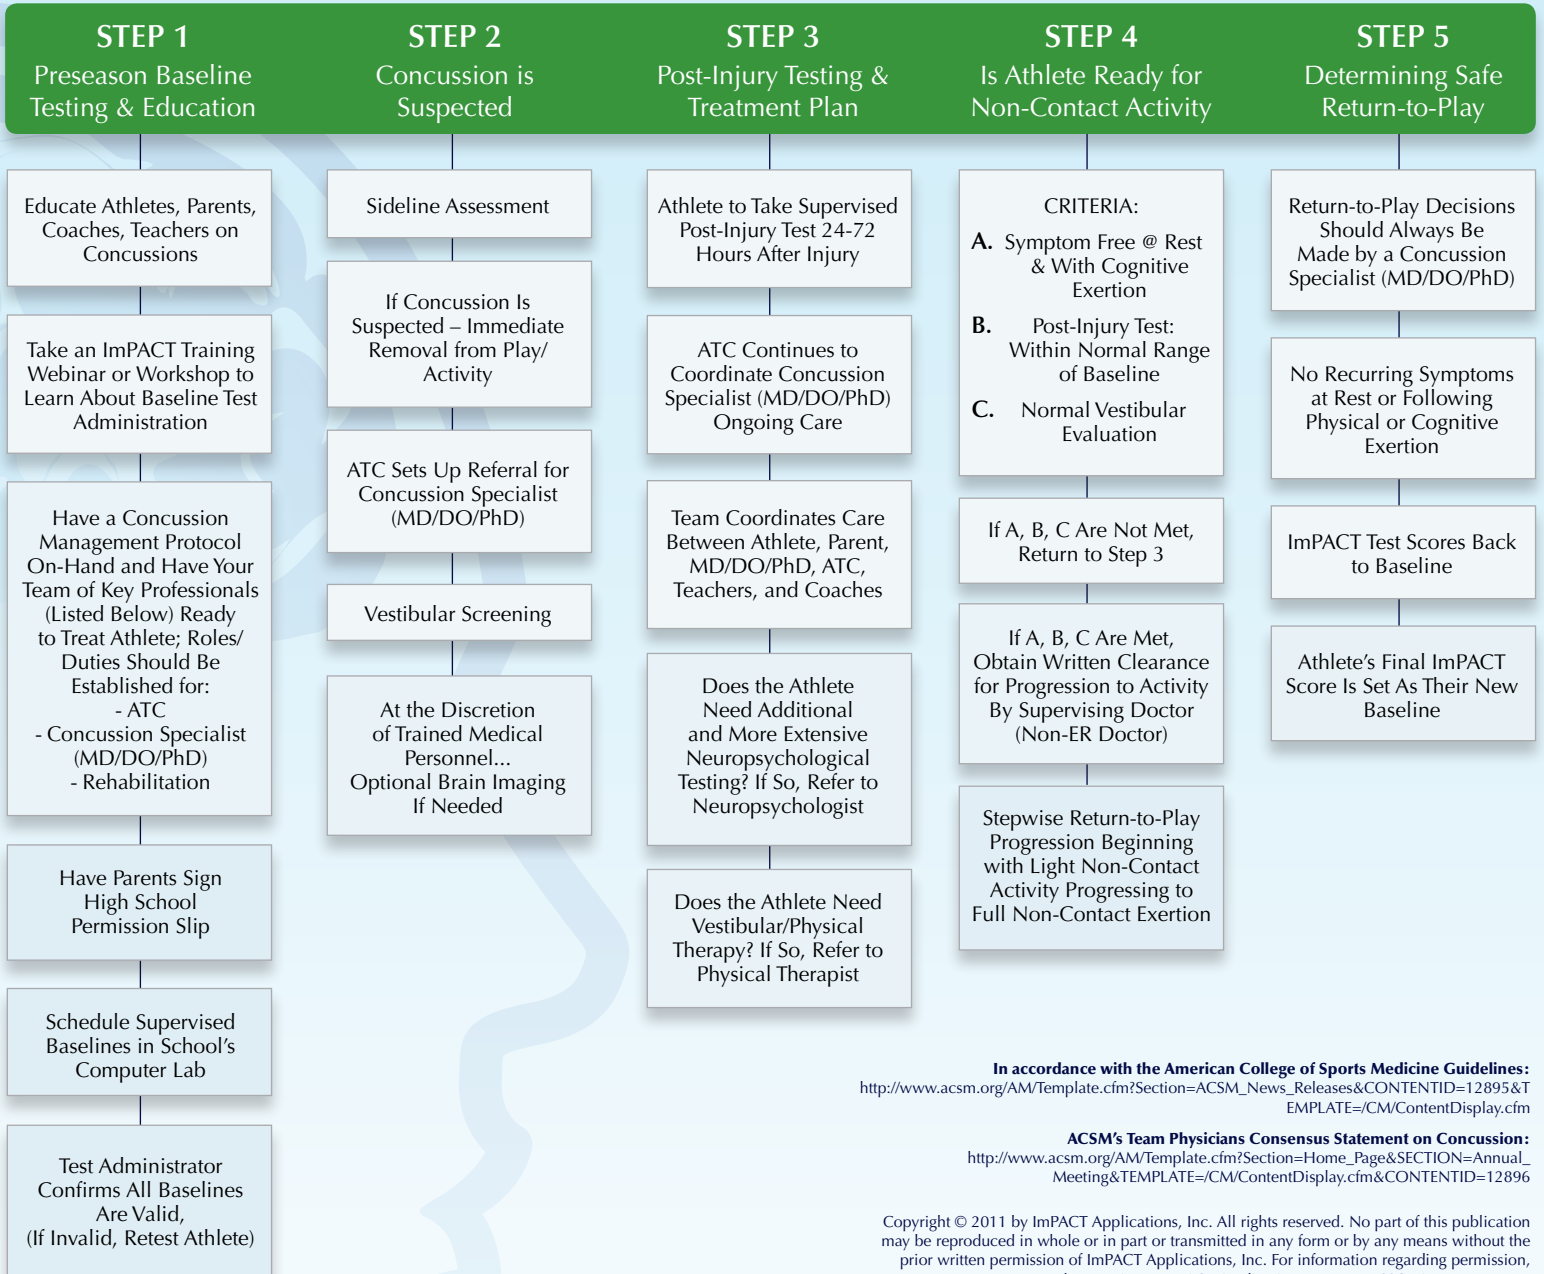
STEP 1
Preseason Baseline Testing & Education

Educate Athletes, Parents, Coaches, Teachers on Concussions

Take an ImPACT Training Webinar or Workshop to Learn About Baseline Test Administration

Have a Concussion Management Protocol On-Hand and Have Your Team of Key Professionals (Listed Below) Ready to Treat Athlete; Roles/ Duties Should Be Established for:
- ATC
- Concussion Specialist (MD/DO/PhD)
- Rehabilitation

Have Parents Sign High School Permission Slip

Schedule Supervised Baselines in School's Computer Lab

Test Administrator Confirms All Baselines Are Valid, (If Invalid, Retest Athlete)

STEP 2
Concussion is Suspected

Sideline Assessment

If Concussion Is Suspected – Immediate Removal from Play/ Activity

ATC Sets Up Referral for Concussion Specialist (MD/DO/PhD)

Vestibular Screening

At the Discretion of Trained Medical Personnel... Optional Brain Imaging If Needed

STEP 3
Post-Injury Testing & Treatment Plan

Athlete to Take Supervised Post-Injury Test 24-72 Hours After Injury

ATC Continues to Coordinate Concussion Specialist (MD/DO/PhD) Ongoing Care

Team Coordinates Care Between Athlete, Parent, MD/DO/PhD, ATC, Teachers, and Coaches

Does the Athlete Need Additional and More Extensive Neuropsychological Testing? If So, Refer to Neuropsychologist

Does the Athlete Need Vestibular/Physical Therapy? If So, Refer to Physical Therapist

STEP 4
Is Athlete Ready for Non-Contact Activity

CRITERIA:
A. Symptom Free @ Rest & With Cognitive Exertion
B. Post-Injury Test: Within Normal Range of Baseline
C. Normal Vestibular Evaluation

If A, B, C Are Not Met, Return to Step 3

If A, B, C Are Met, Obtain Written Clearance for Progression to Activity By Supervising Doctor (Non-ER Doctor)

Stepwise Return-to-Play Progression Beginning with Light Non-Contact Activity Progressing to Full Non-Contact Exertion

STEP 5
Determining Safe Return-to-Play

Return-to-Play Decisions Should Always Be Made by a Concussion Specialist (MD/DO/PhD)

No Recurring Symptoms at Rest or Following Physical or Cognitive Exertion

ImPACT Test Scores Back to Baseline

Athlete's Final ImPACT Score Is Set As Their New Baseline

In accordance with the American College of Sports Medicine Guidelines:
http://www.acsm.org/AM/Template.cfm?Section=ACSM_News_Releases&CONTENTID=12895&TEMPLATE=/CM/ContentDisplay.cfm

ACSM's Team Physicians Consensus Statement on Concussion:
http://www.acsm.org/AM/Template.cfm?Section=Home_Page&SECTION=Annual_Meeting&TEMPLATE=/CM/ContentDisplay.cfm&CONTENTID=12896

Copyright © 2011 by ImPACT Applications, Inc. All rights reserved. No part of this publication may be reproduced in whole or in part or transmitted in any form or by any means without the prior written permission of ImPACT Applications, Inc. For information regarding permission, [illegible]